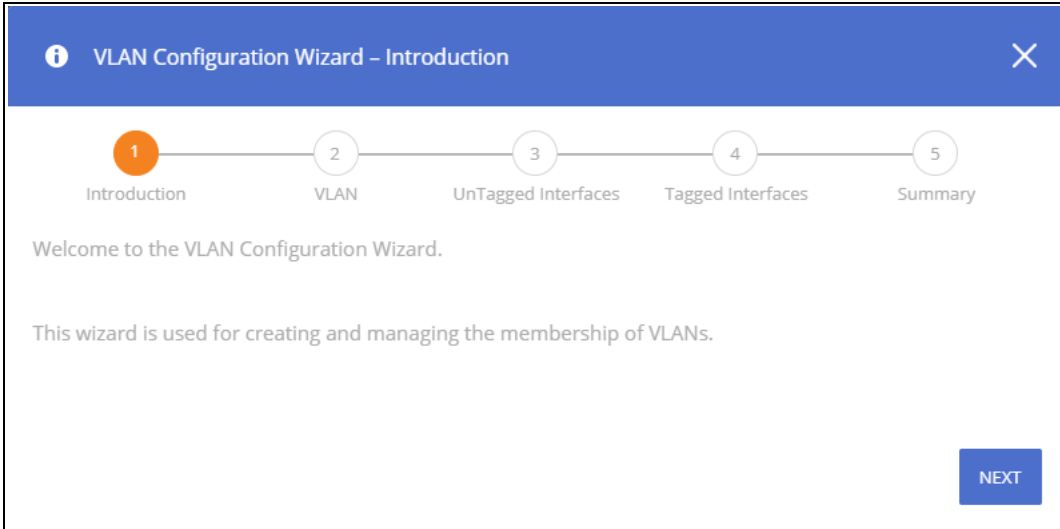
VLAN Configuration Wizard – Introduction

1
Introduction
2
VLAN
3
UnTagged Interfaces
4
Tagged Interfaces
5
Summary

Welcome to the VLAN Configuration Wizard.

This wizard is used for creating and managing the membership of VLANs.

NEXT